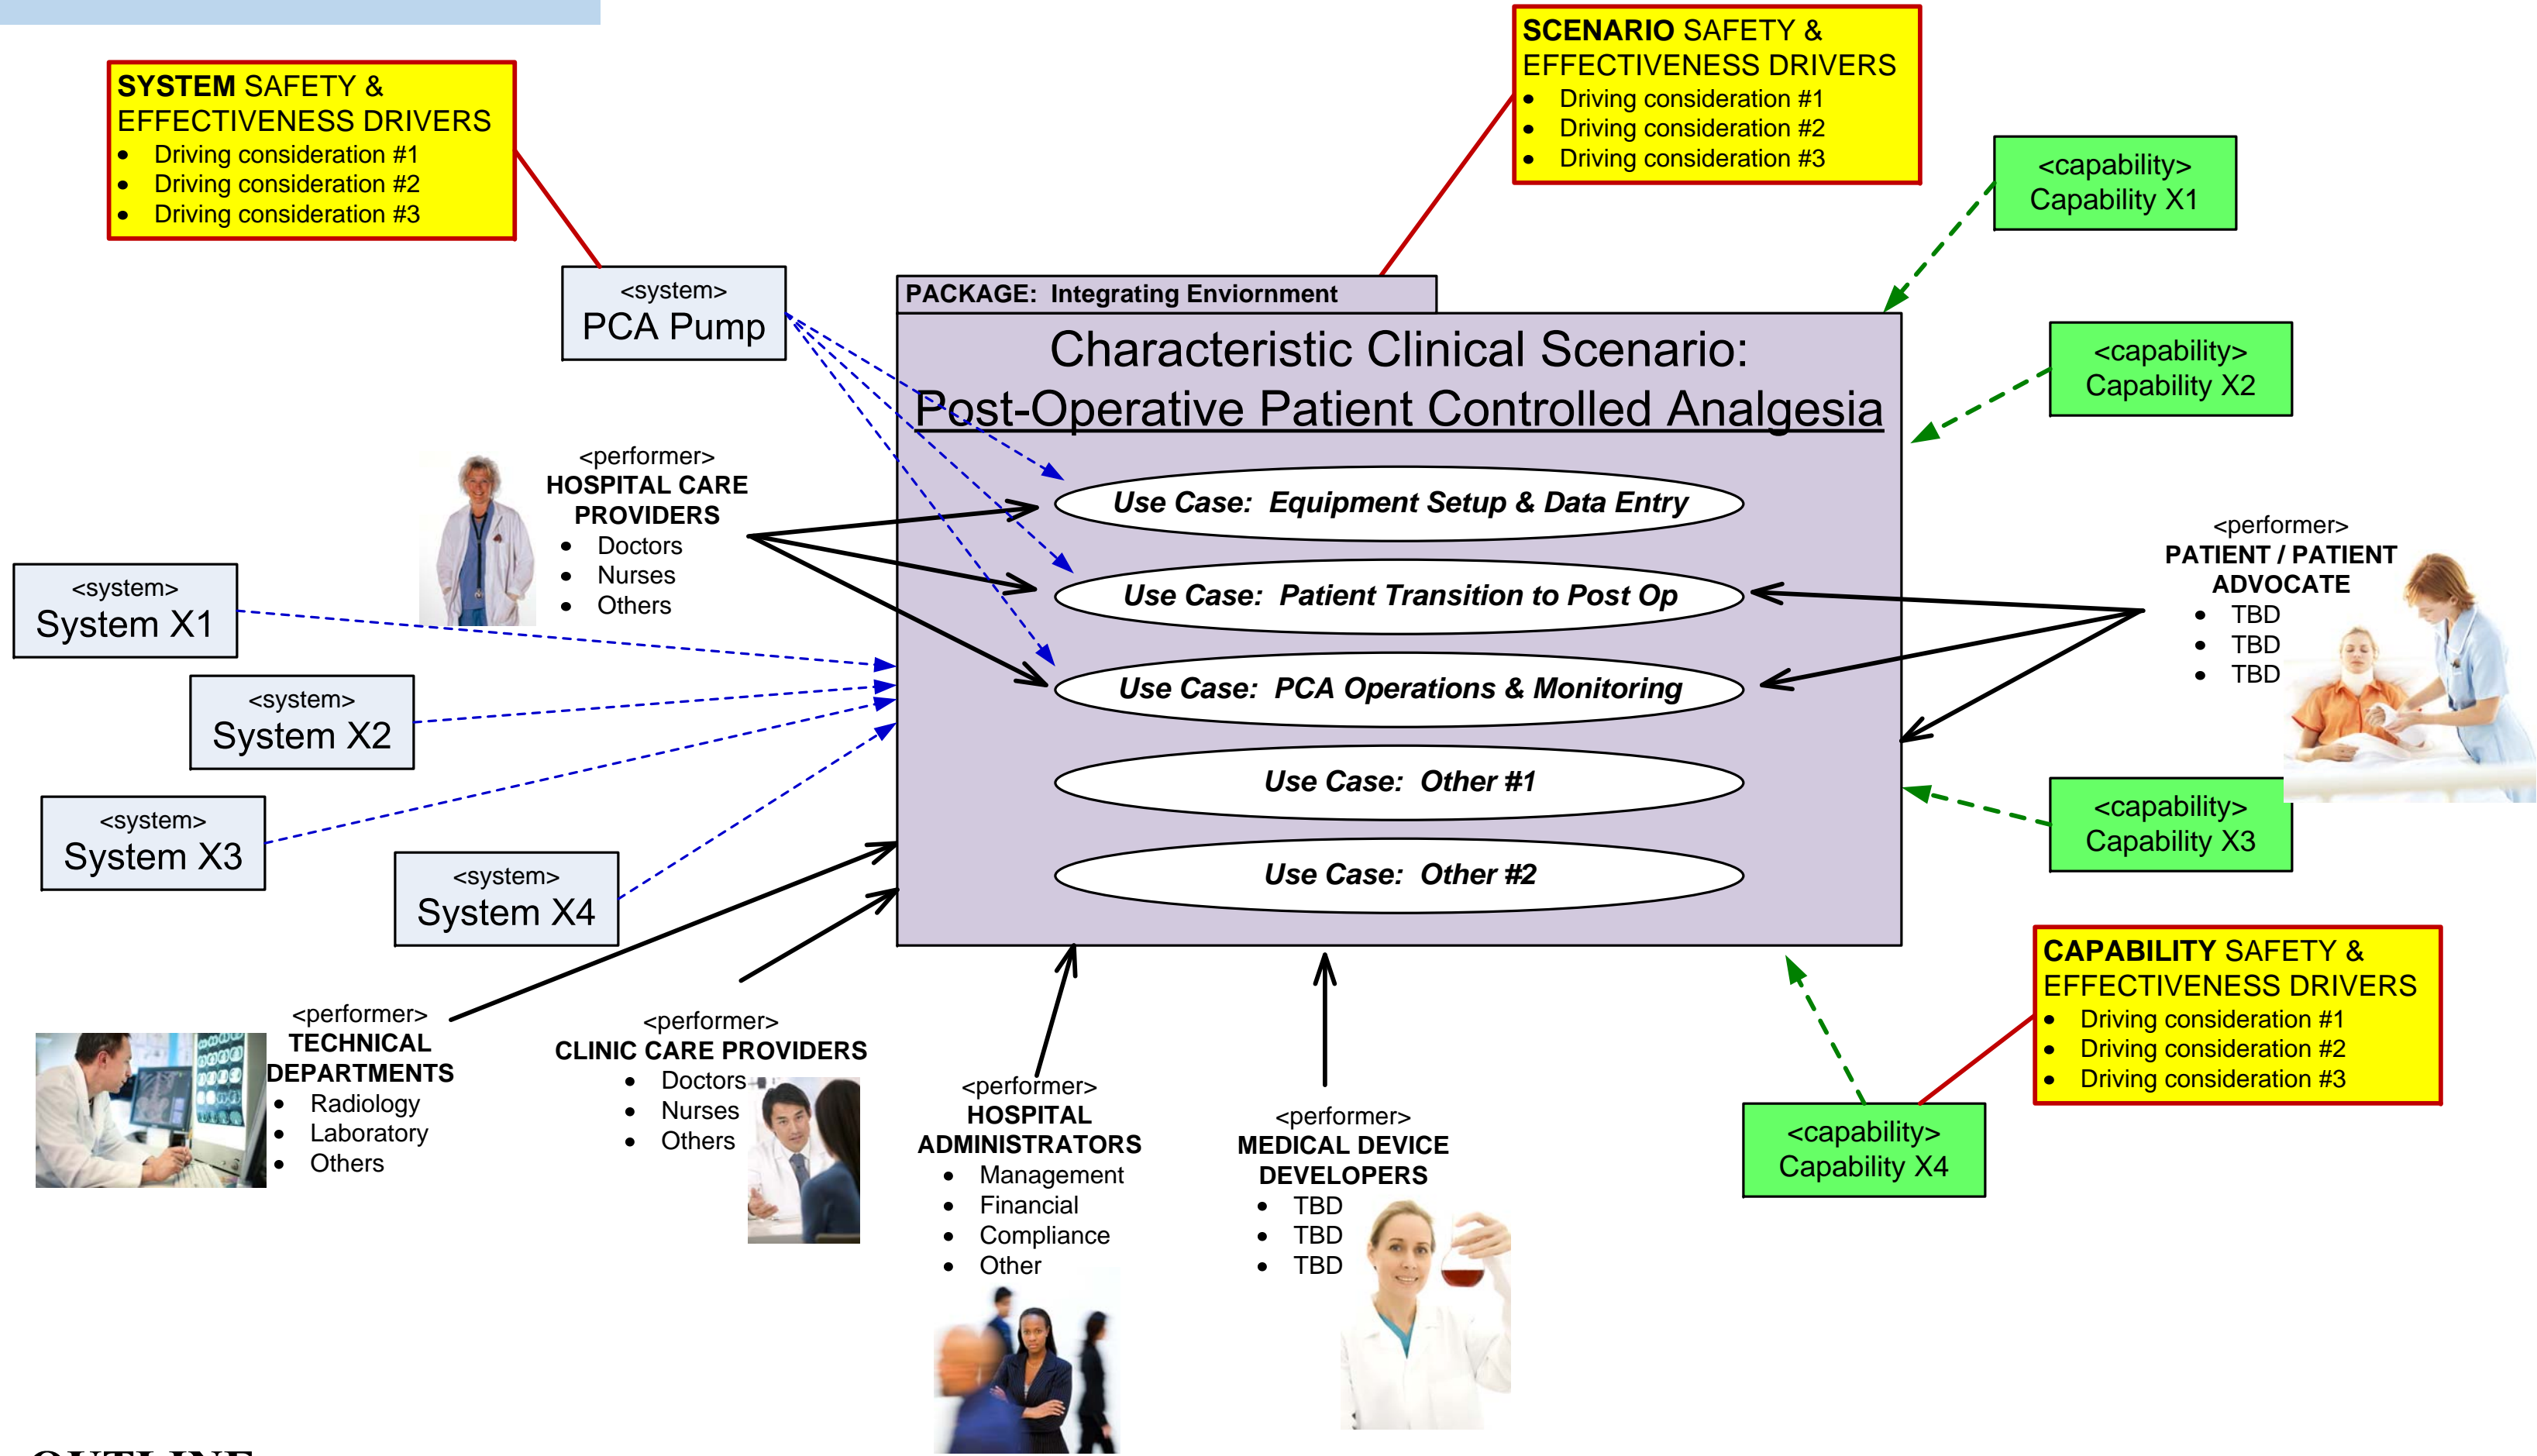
SYSTEM SAFETY & EFFECTIVENESS DRIVERS
- Driving consideration #1
- Driving consideration #2
- Driving consideration #3

SCENARIO SAFETY & EFFECTIVENESS DRIVERS
- Driving consideration #1
- Driving consideration #2
- Driving consideration #3

<capability>
Capability X1

<system>
PCA Pump

PACKAGE: Integrating Enviornment

Characteristic Clinical Scenario:
Post-Operative Patient Controlled Analgesia

<capability>
Capability X2

<performer>
HOSPITAL CARE PROVIDERS
- Doctors
- Nurses
- Others

Use Case: Equipment Setup & Data Entry

Use Case: Patient Transition to Post Op

Use Case: PCA Operations & Monitoring

Use Case: Other #1

Use Case: Other #2

<performer>
PATIENT / PATIENT ADVOCATE
- TBD
- TBD
- TBD

<system>
System X1

<system>
System X2

<system>
System X3

<system>
System X4

<capability>
Capability X3

CAPABILITY SAFETY & EFFECTIVENESS DRIVERS
- Driving consideration #1
- Driving consideration #2
- Driving consideration #3

<performer>
TECHNICAL DEPARTMENTS
- Radiology
- Laboratory
- Others

<performer>
CLINIC CARE PROVIDERS
- Doctors
- Nurses
- Others

<performer>
HOSPITAL ADMINISTRATORS
- Management
- Financial
- Compliance
- Other

<performer>
MEDICAL DEVICE DEVELOPERS
- TBD
- TBD
- TBD

<capability>
Capability X4

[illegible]